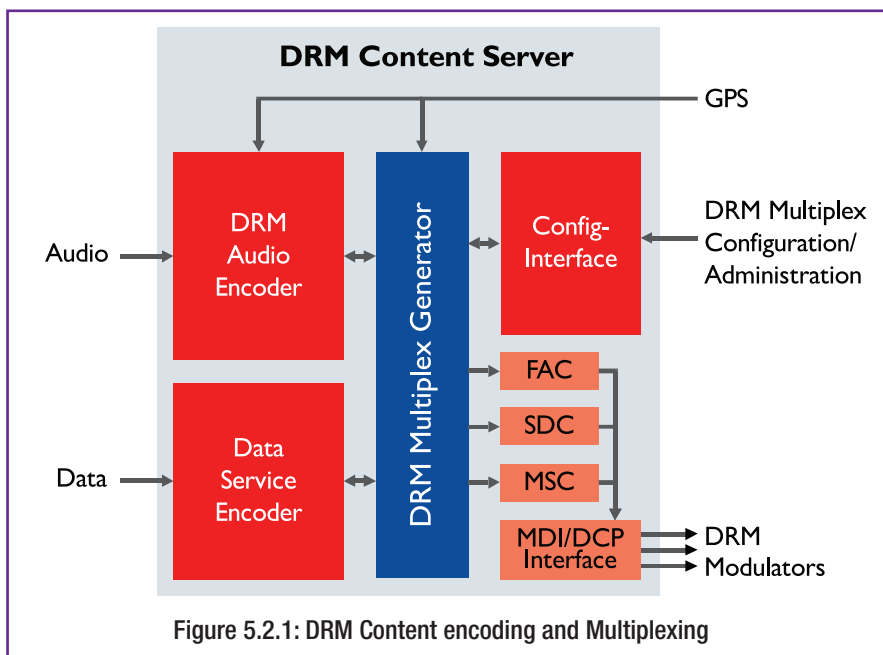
DRM Content Server

GPS

Audio

DRM Audio Encoder

DRM Multiplex Generator

Config-Interface

DRM Multiplex Configuration/ Administration

FAC

SDC

MSC

Data

Data Service Encoder

MDI/DCP Interface

DRM Modulators

Figure 5.2.1: DRM Content encoding and Multiplexing